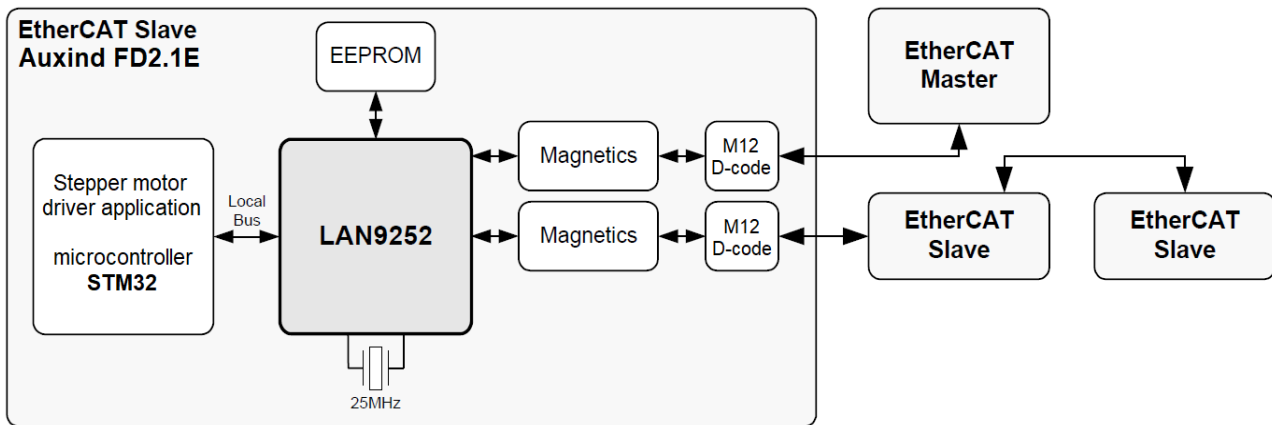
EtherCAT Slave
Auxind FD2.1E

EEPROM

Stepper motor driver application

microcontroller
STM32

Local Bus

LAN9252

Magnetics

Magnetics

M12 D-code

M12 D-code

25MHz

EtherCAT Master

EtherCAT Slave

EtherCAT Slave